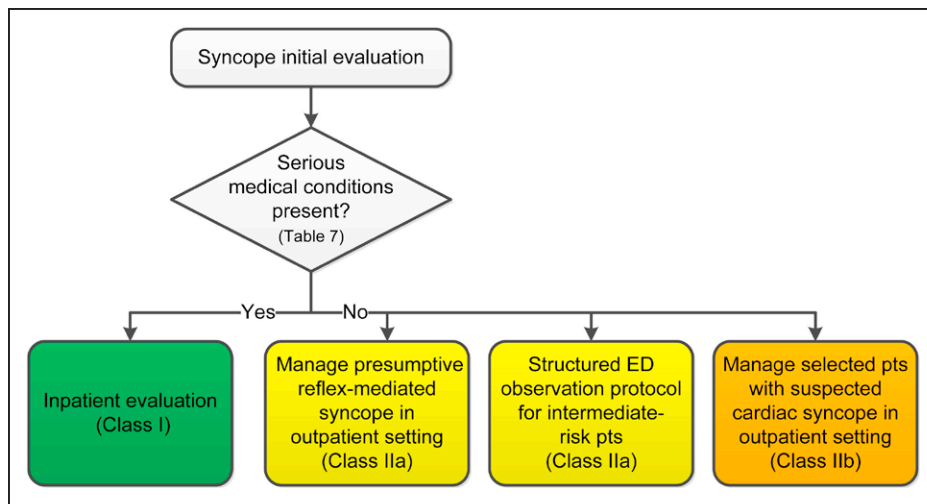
Syncope initial evaluation

Serious medical conditions present?
(Table 7)

Yes

No

Inpatient evaluation
(Class I)

Manage presumptive reflex-mediated syncope in outpatient setting
(Class IIa)

Structured ED observation protocol for intermediate-risk pts
(Class IIa)

Manage selected pts with suspected cardiac syncope in outpatient setting
(Class IIb)